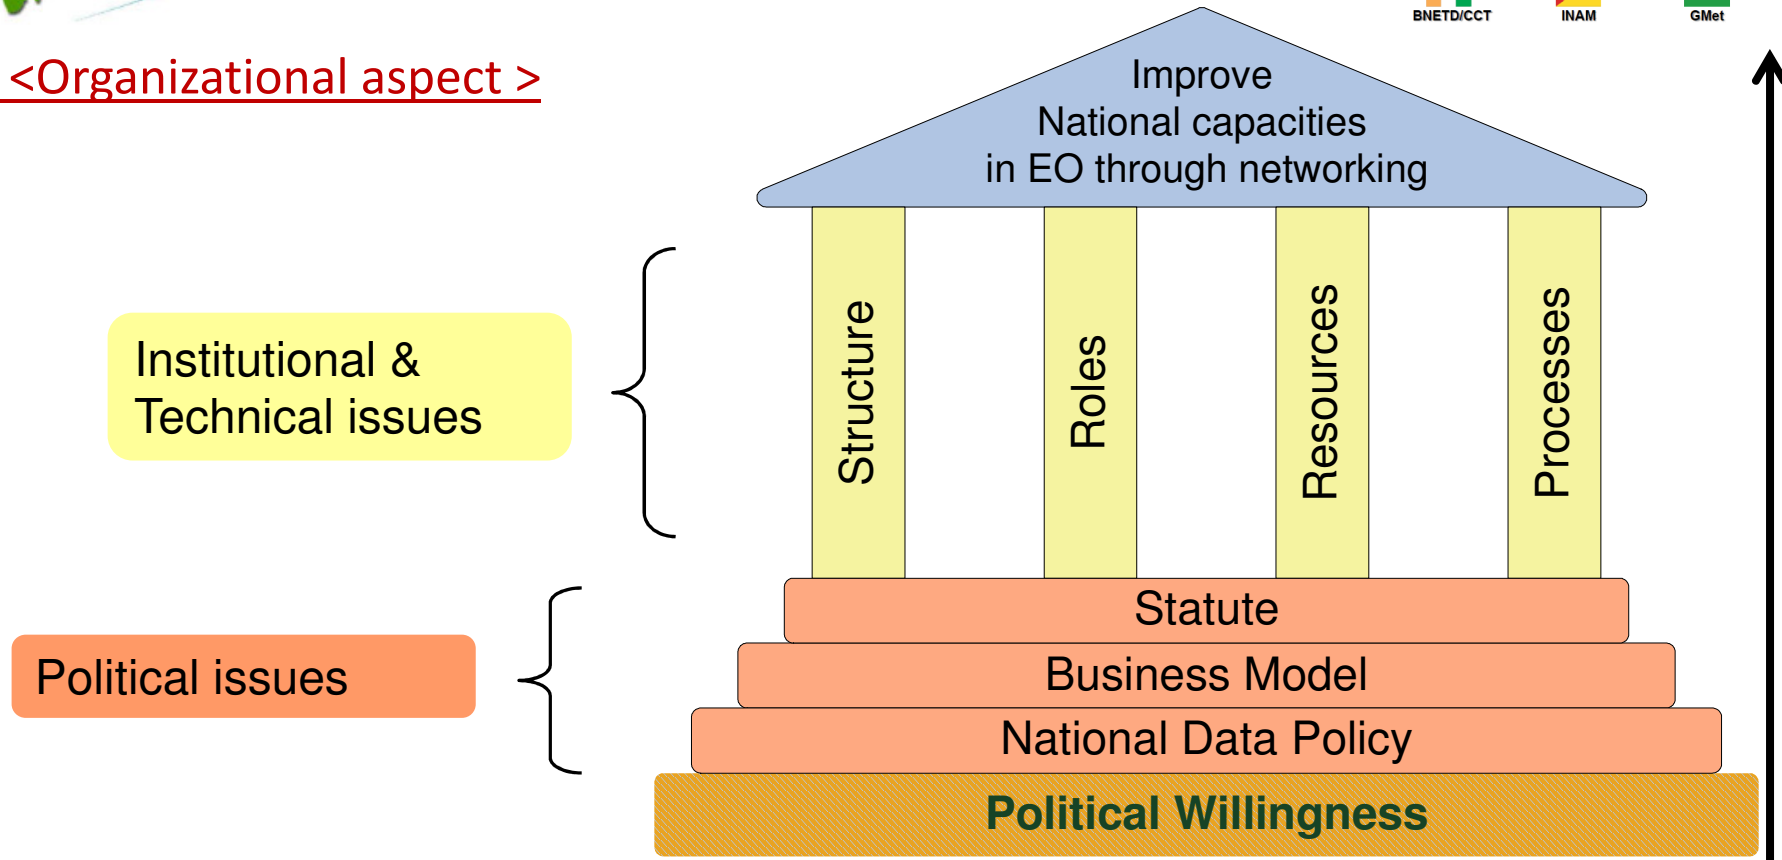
BNETD/CCT INAM GMet

<Organizational aspect >

Improve
National capacities
in EO through networking

Institutional & Technical issues

Structure

Roles

Resources

Processes

Political issues

Statute

Business Model

National Data Policy

Political Willingness